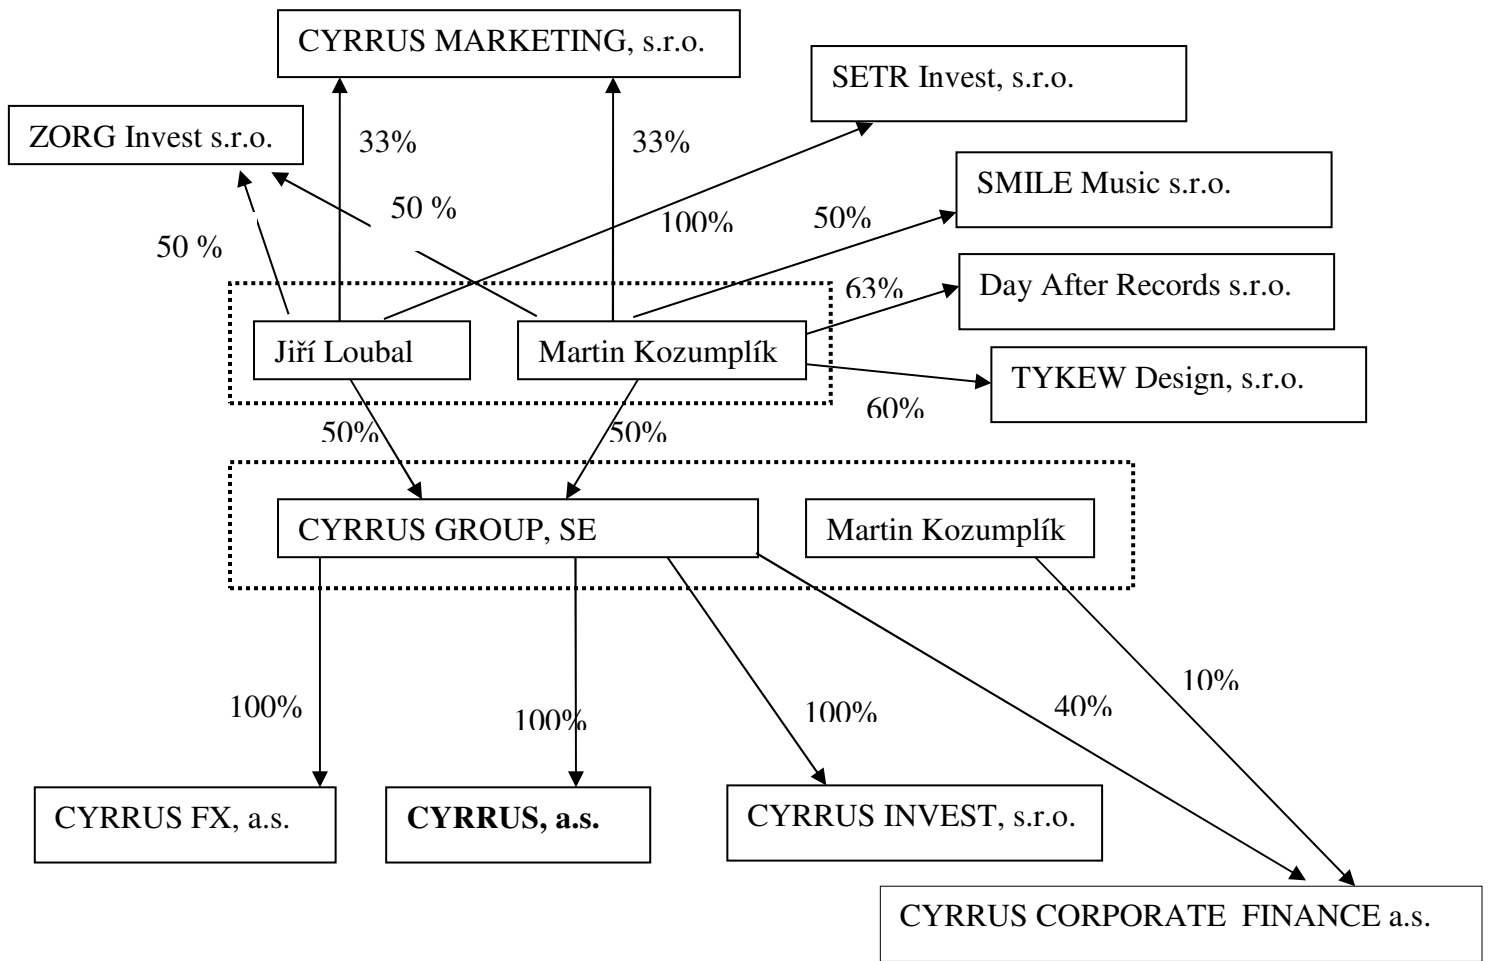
CYRRUS MARKETING, s.r.o.

SETR Invest, s.r.o.

ZORG Invest s.r.o.

33%

33%

SMILE Music s.r.o.

50 %

100%

50%

50 %

63%

Day After Records s.r.o.

Jiří Loubal

Martin Kozumplík

TYKEW Design, s.r.o.

60%

50%

50%

CYRRUS GROUP, SE

Martin Kozumplík

100%

100%

100%

40%

10%

CYRRUS FX, a.s.

CYRRUS, a.s.

CYRRUS INVEST, s.r.o.

CYRRUS CORPORATE FINANCE a.s.